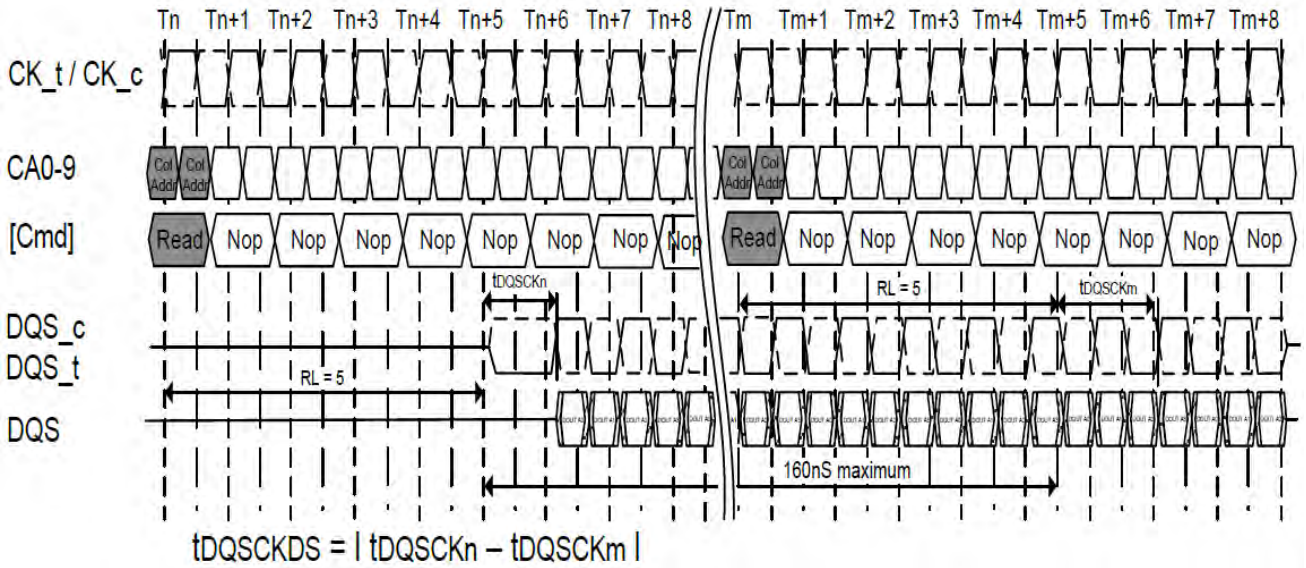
Tn Tn+1 Tn+2 Tn+3 Tn+4 Tn+5 Tn+6 Tn+7 Tn+8 Tm Tm+1 Tm+2 Tm+3 Tm+4 Tm+5 Tm+6 Tm+7 Tm+8

CK_t / CK_c

CA0-9

Col Addr Col Addr Col Addr Col Addr

[Cmd]

Read Nop Nop Nop Nop Nop Nop Nop Nop Read Nop Nop Nop Nop Nop Nop Nop Nop

tDQSCKn

RL = 5

tDQSCKm

DQS_c
DQS_t

RL = 5

DQS

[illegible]

160nS maximum

tDQSCKDS = | tDQSCKn – tDQSCKm |